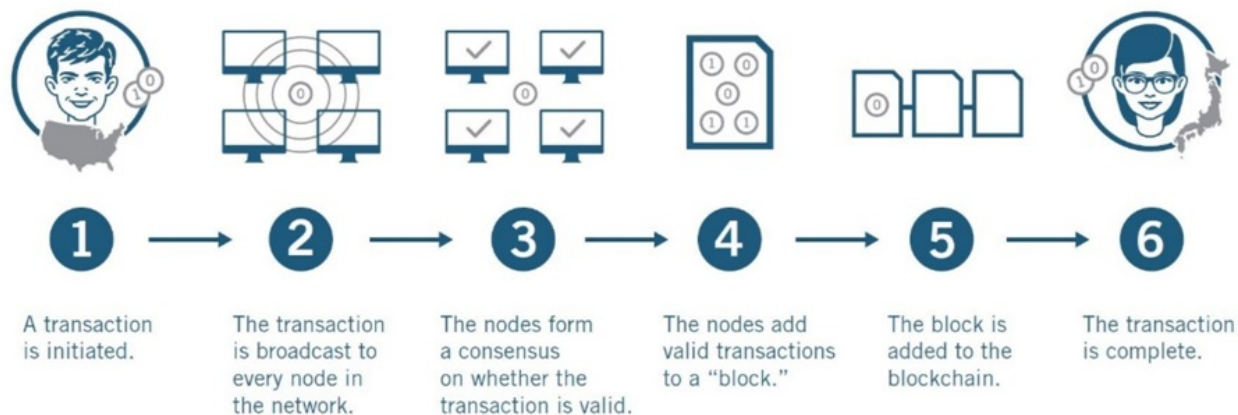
1 0

0

0

1 0
0
1 1

0

1 0

1

2

3

4

5

6

A transaction is initiated.

The transaction is broadcast to every node in the network.

The nodes form a consensus on whether the transaction is valid.

The nodes add valid transactions to a “block.”

The block is added to the blockchain.

The transaction is complete.